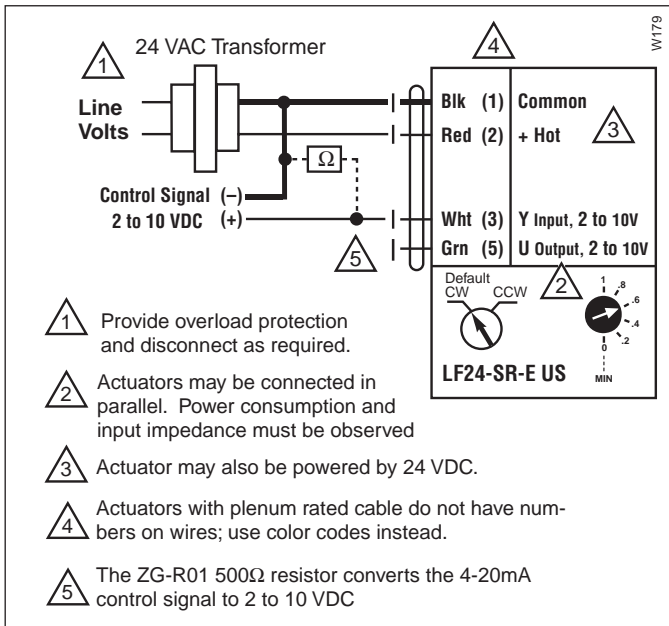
W179

1 24 VAC Transformer

4

Line Volts

Blk (1) Common

Red (2) + Hot

3

$\Omega$

Control Signal (–)
2 to 10 VDC (+)

Wht (3) Y Input, 2 to 10V

Grn (5) U Output, 2 to 10V

5

Default
CW CCW

2

1 .8 .6 .4 .2 0 MIN

LF24-SR-E US

1 Provide overload protection and disconnect as required.

2 Actuators may be connected in parallel. Power consumption and input impedance must be observed

3 Actuator may also be powered by 24 VDC.

4 Actuators with plenum rated cable do not have numbers on wires; use color codes instead.

5 The ZG-R01 500$\Omega$ resistor converts the 4-20mA control signal to 2 to 10 VDC